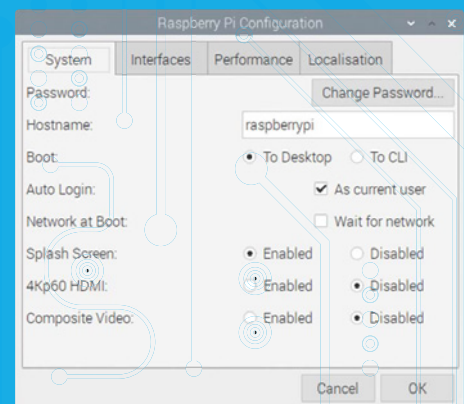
Raspberry Pi Configuration

System
Interfaces
Performance
Localisation

Password:
Change Password...

Hostname:
raspberrypi

Boot:
To Desktop
To CLI

Auto Login:
As current user

Network at Boot:
Wait for network

Splash Screen:
Enabled
Disabled

4Kp60 HDMI:
Enabled
Disabled

Composite Video:
Enabled
Disabled

Cancel
OK